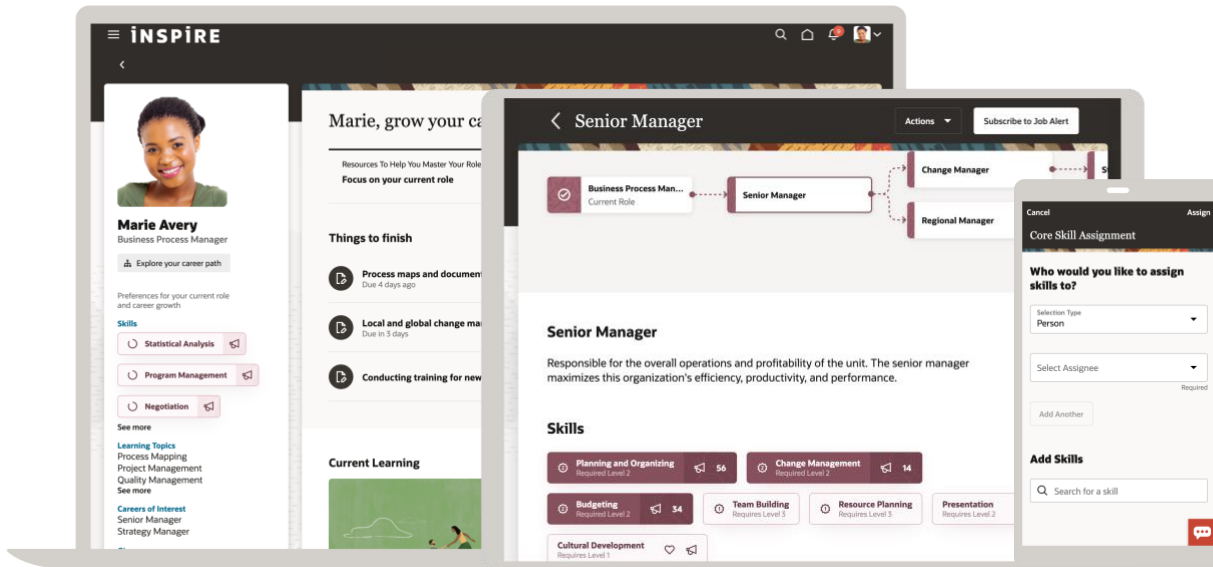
INSPIRE

Marie Avery
Business Process Manager
Explore your career path
Preferences for your current role and career growth
Skills
Statistical Analysis
Program Management
Negotiation
See more
Learning Topics
Process Mapping
Project Management
Quality Management
See more
Careers of Interest
Senior Manager
Strategy Manager

Marie, grow your ca
Resources To Help You Master Your Role
Focus on your current role
Things to finish
Process maps and documen
Due 4 days ago
Local and global change ma
Due in 3 days
Conducting training for new
Current Learning

Senior Manager
Actions
Subscribe to Job Alert
Business Process Man...
Current Role
Senior Manager
Change Manager
Regional Manager
S

Senior Manager
Responsible for the overall operations and profitability of the unit. The senior manager maximizes this organization's efficiency, productivity, and performance.
Skills
Planning and Organizing
Required Level 2
56
Change Management
Required Level 2
14
Budgeting
Required Level 2
34
Team Building
Requires Level 3
Resource Planning
Requires Level 3
Presentation
Requires Level 2
Cultural Development
Requires Level 1

Cancel
Assign
Core Skill Assignment
Who would you like to assign skills to?
Selection Type
Person
Select Assignee
Required
Add Another
Add Skills
Search for a skill